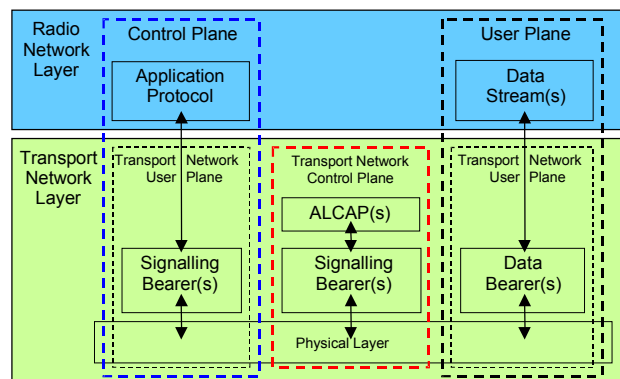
Radio Network Layer

Control Plane

Application Protocol

User Plane

Data Stream(s)

Transport Network Layer

Transport Network User Plane

Transport Network Control Plane

ALCAP(s)

Transport Network User Plane

Signalling Bearer(s)

Signalling Bearer(s)

Data Bearer(s)

Physical Layer